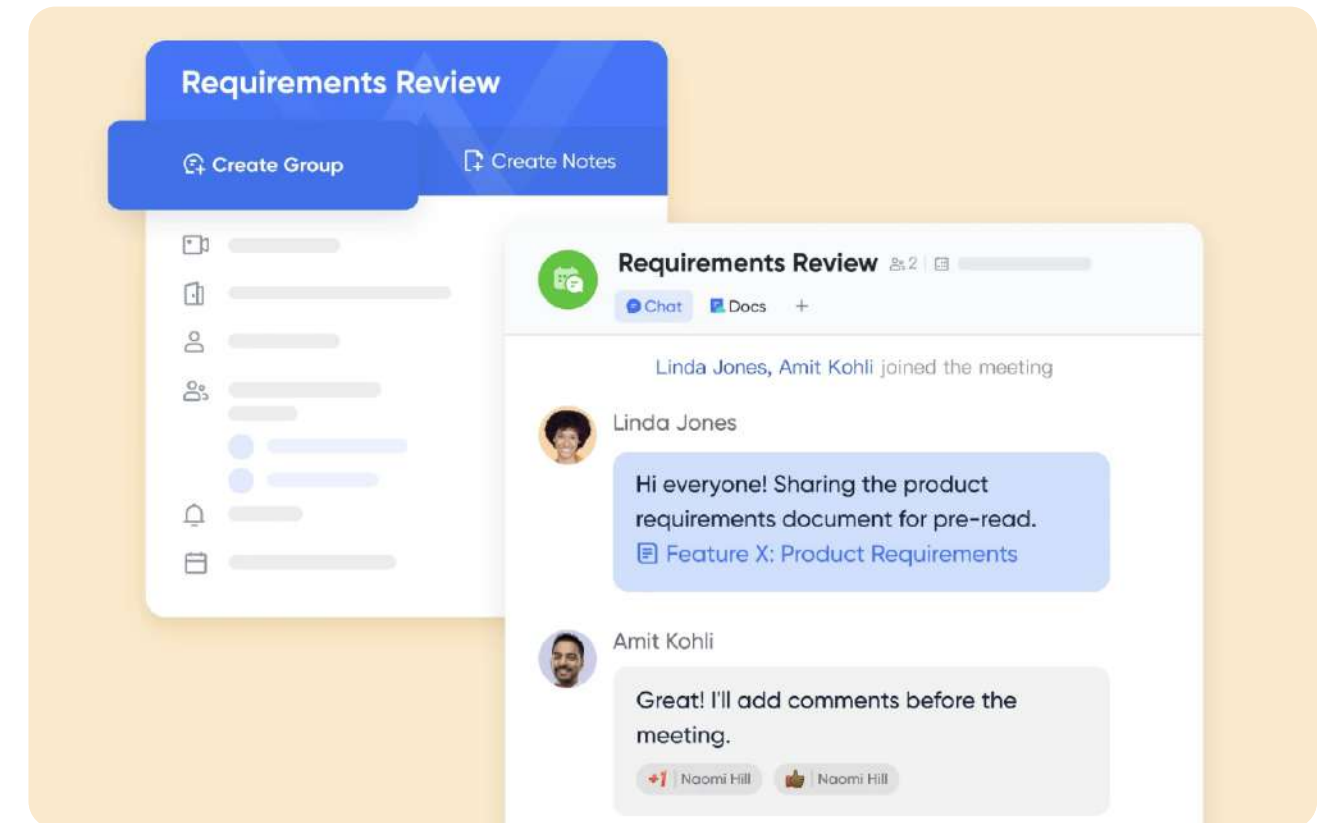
Requirements Review

Create Group

Create Notes

Requirements Review 2

Chat Docs +

Linda Jones, Amit Kohli joined the meeting

Linda Jones

Hi everyone! Sharing the product requirements document for pre-read.
Feature X: Product Requirements

Amit Kohli

Great! I'll add comments before the meeting.

+1 | Naomi Hill | Naomi Hill